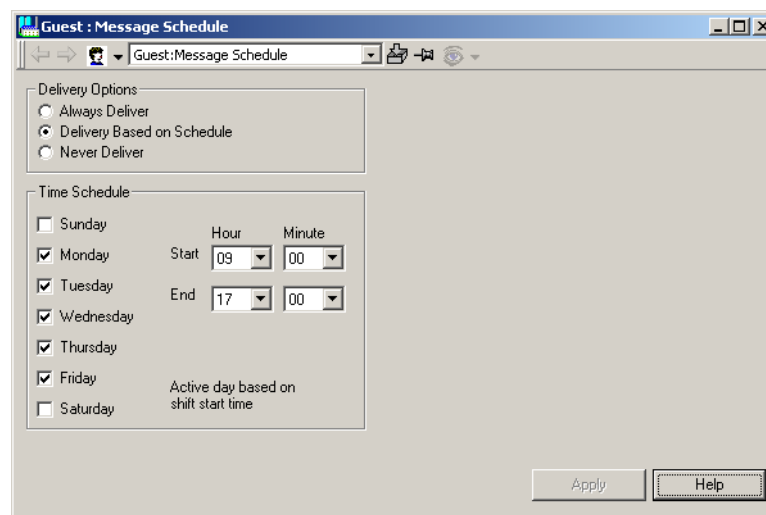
Guest : Message Schedule

Guest:Message Schedule

Delivery Options
Always Deliver
Delivery Based on Schedule
Never Deliver

Time Schedule
Sunday
Monday
Tuesday
Wednesday
Thursday
Friday
Saturday

Hour
Minute
Start 09 00
End 17 00

Active day based on shift start time

Apply
Help